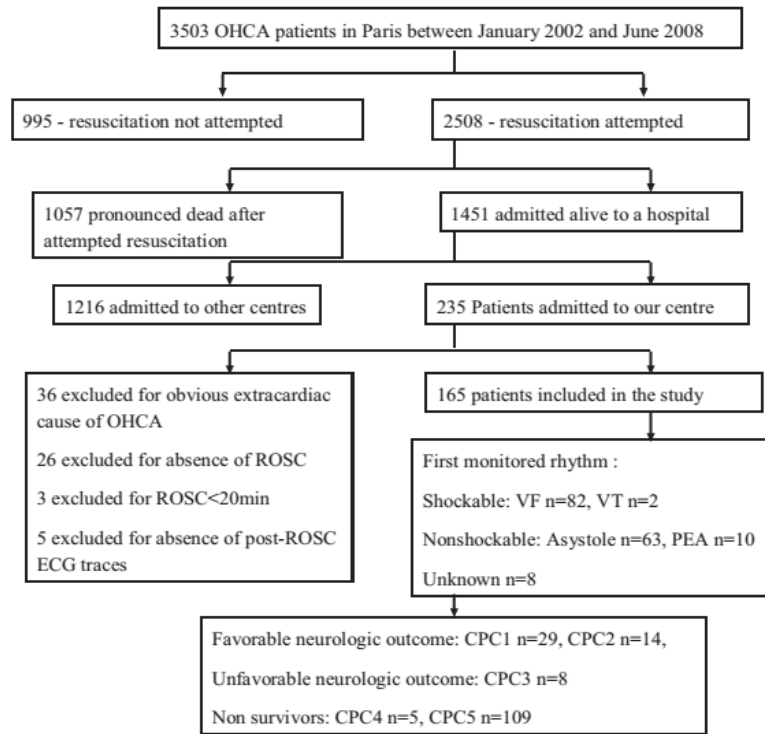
3503 OHCA patients in Paris between January 2002 and June 2008

995 - resuscitation not attempted

2508 - resuscitation attempted

1057 pronounced dead after attempted resuscitation

1451 admitted alive to a hospital

1216 admitted to other centres

235 Patients admitted to our centre

36 excluded for obvious extracardiac cause of OHCA

26 excluded for absence of ROSC

3 excluded for ROSC<20min

5 excluded for absence of post-ROSC ECG traces

165 patients included in the study

First monitored rhythm :

Shockable: VF n=82, VT n=2

Nonshockable: Asystole n=63, PEA n=10

Unknown n=8

Favorable neurologic outcome: CPC1 n=29, CPC2 n=14,

Unfavorable neurologic outcome: CPC3 n=8

Non survivors: CPC4 n=5, CPC5 n=109